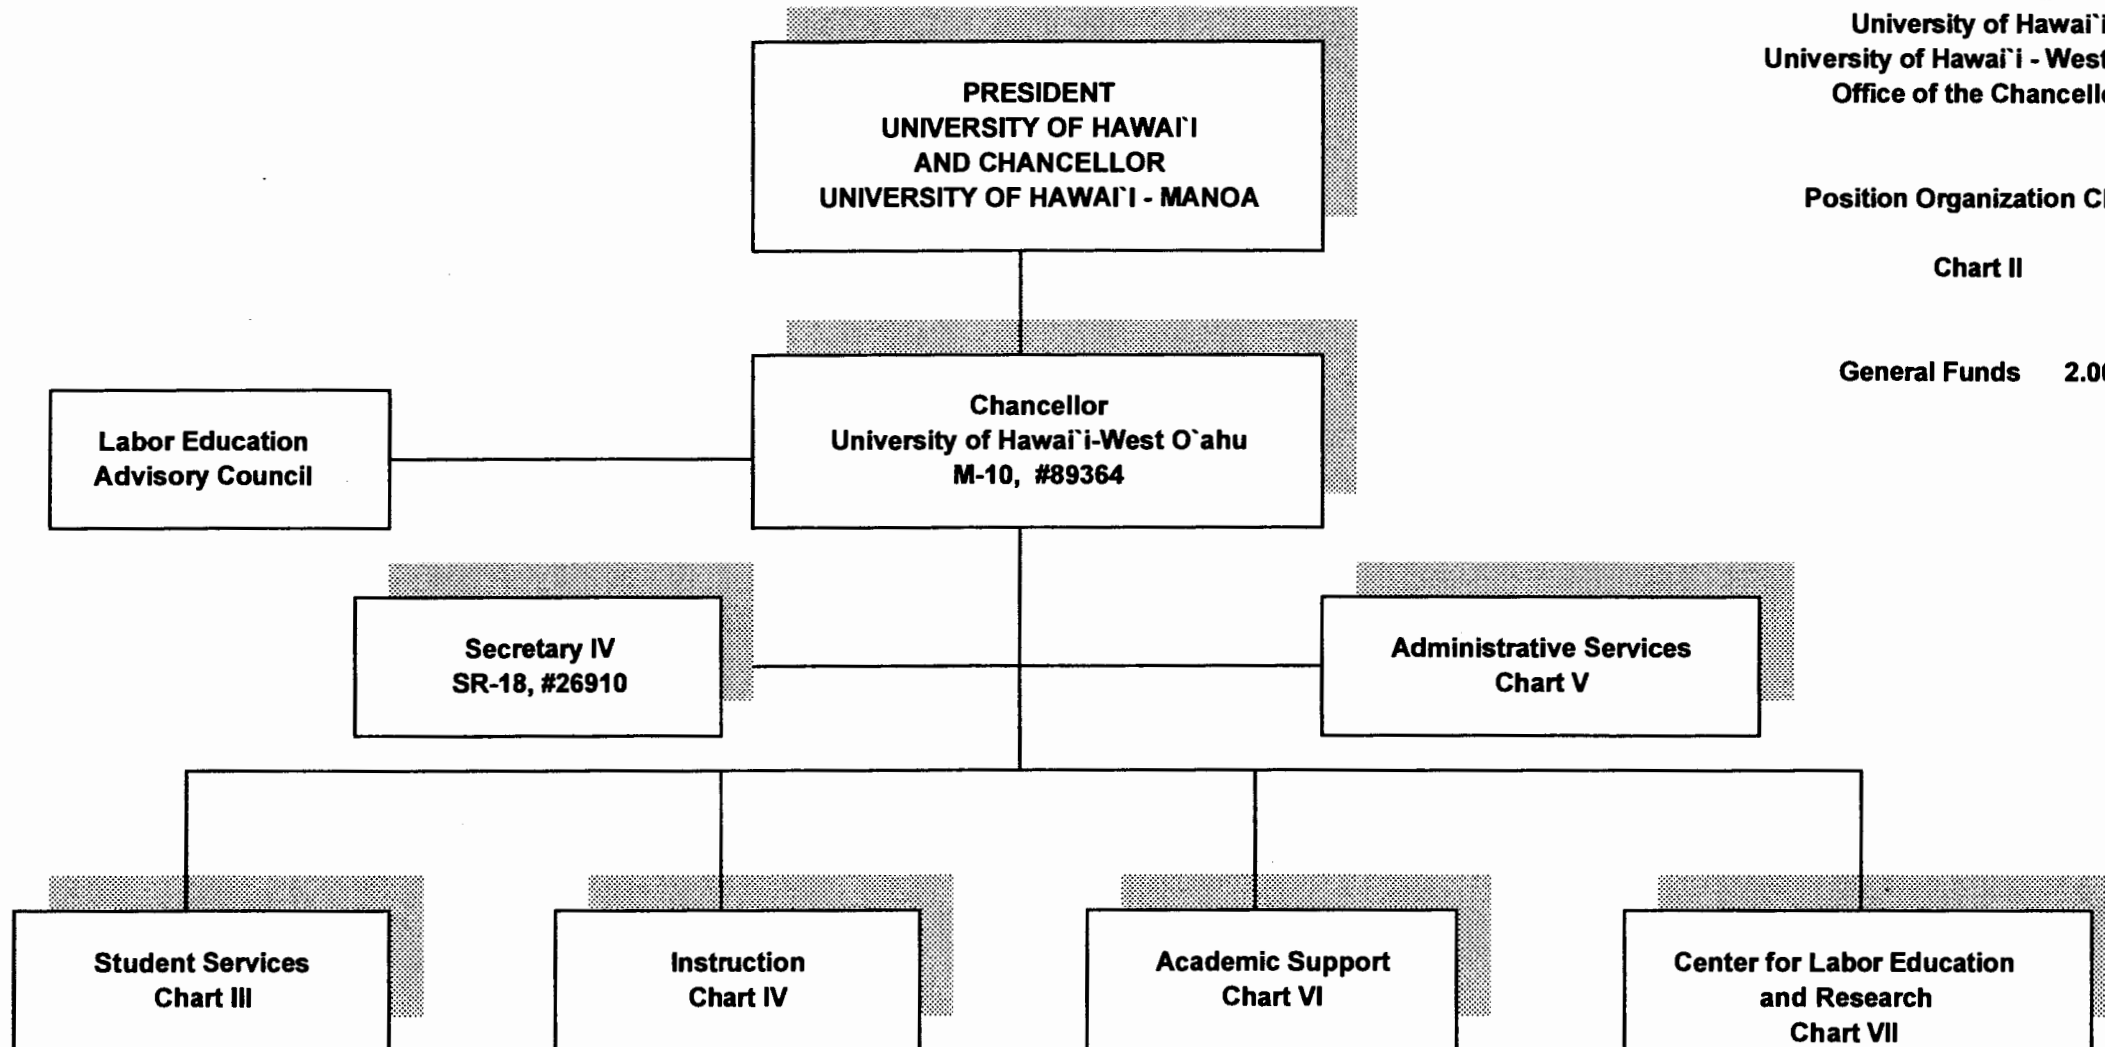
PRESIDENT
UNIVERSITY OF HAWAI`I
AND CHANCELLOR
UNIVERSITY OF HAWAI`I - MANOA

University of Hawai`i
University of Hawai`i - West
Office of the Chancell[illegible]

Position Organization C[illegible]

Chart II

General Funds 2.0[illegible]

Labor Education
Advisory Council

Chancellor
University of Hawai`i-West O`ahu
M-10, #89364

Secretary IV
SR-18, #26910

Administrative Services
Chart V

Student Services
Chart III

Instruction
Chart IV

Academic Support
Chart VI

Center for Labor Education
and Research
Chart VII